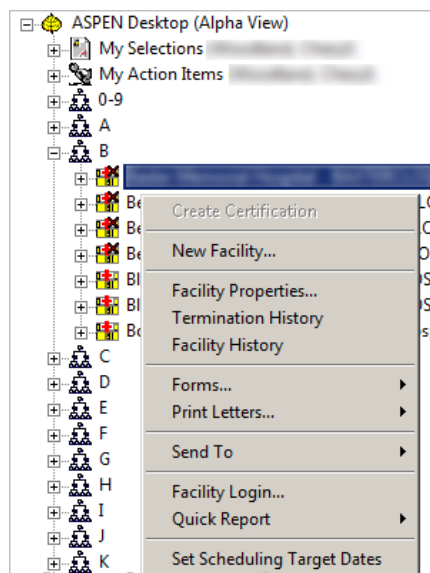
ASPEN Desktop (Alpha View)
My Selections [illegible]
My Action Items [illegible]
0-9
A
B
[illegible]
Be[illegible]
Be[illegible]
Be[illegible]
Bl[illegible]
Bl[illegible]
Bo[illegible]
C
D
E
F
G
H
I
J
K

Create Certification
New Facility...
Facility Properties...
Termination History
Facility History
Forms...
Print Letters...
Send To
Facility Login...
Quick Report
Set Scheduling Target Dates